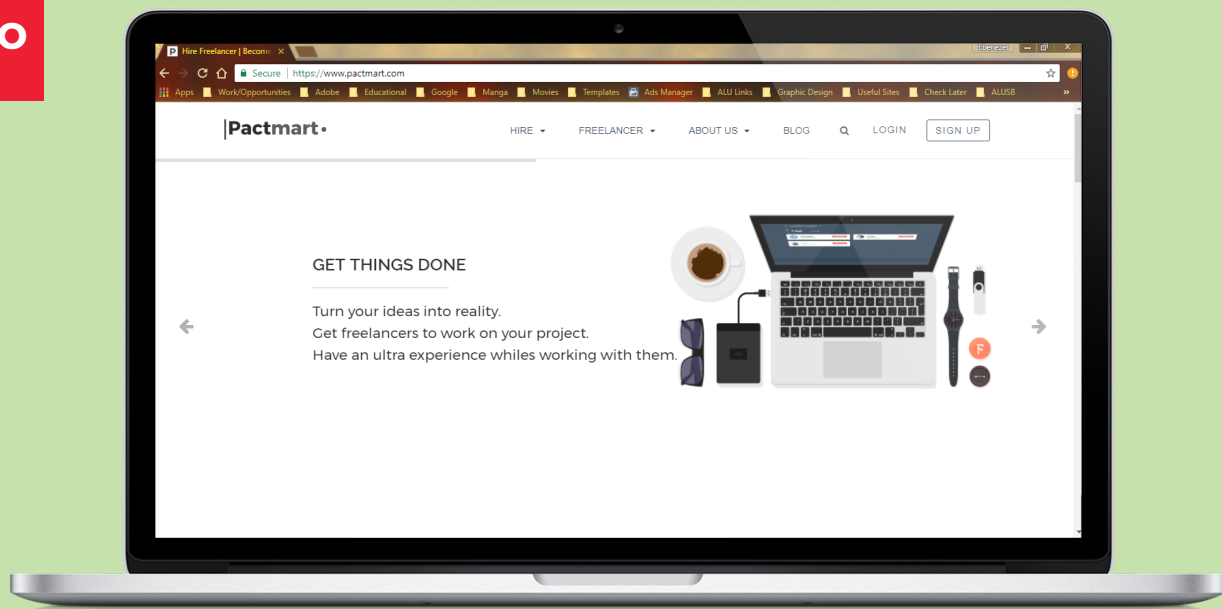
Hire Freelancer | Become ×

Ebenezer

Secure | https://www.pactmart.com

Apps Work/Opportunities Adobe Educational Google Manga Movies Templates Ads Manager ALU Links Graphic Design Useful Sites Check Later ALUSB »

Pactmart

HIRE FREELANCER ABOUT US BLOG LOGIN SIGN UP

GET THINGS DONE

Turn your ideas into reality.
Get freelancers to work on your project.
Have an ultra experience whiles working with them.

F